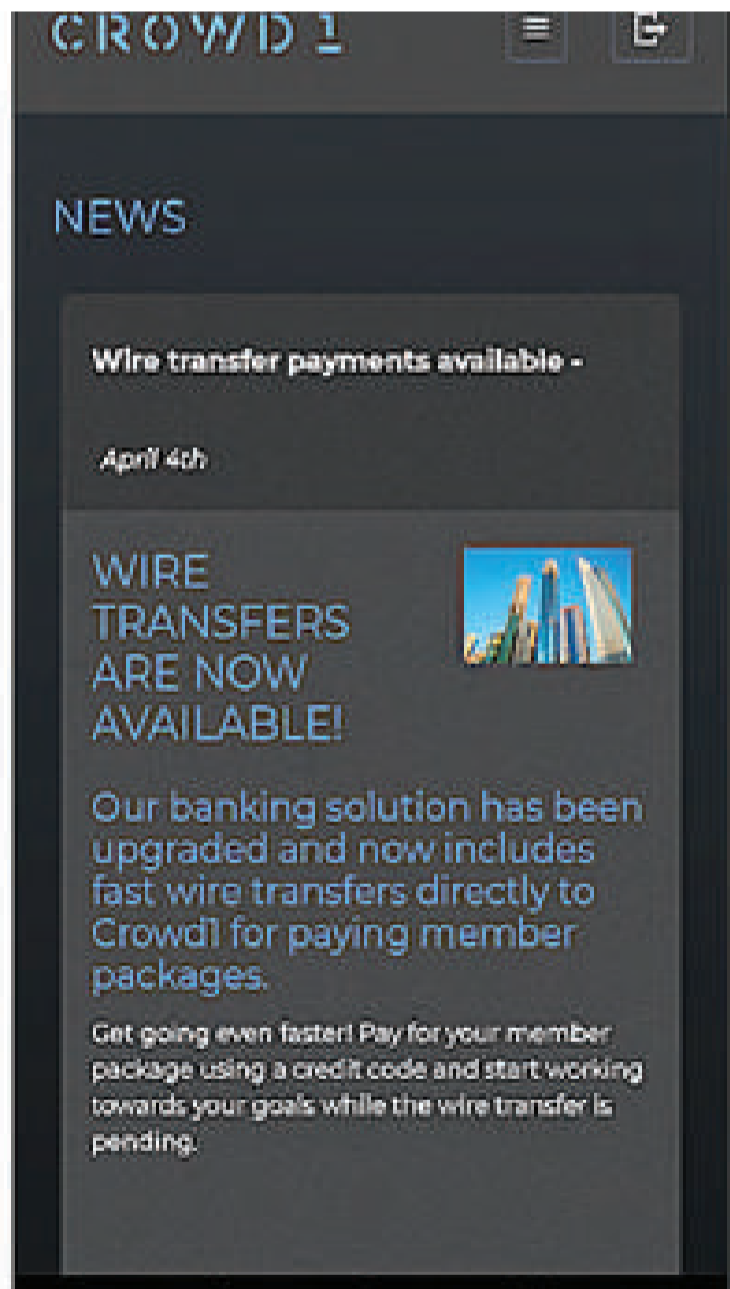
CROWD 1

NEWS

Wire transfer payments available -

April 4th

WIRE TRANSFERS ARE NOW AVAILABLE!

Our banking solution has been upgraded and now includes fast wire transfers directly to Crowd1 for paying member packages.

Get going even faster! Pay for your member package using a credit code and start working towards your goals while the wire transfer is pending.